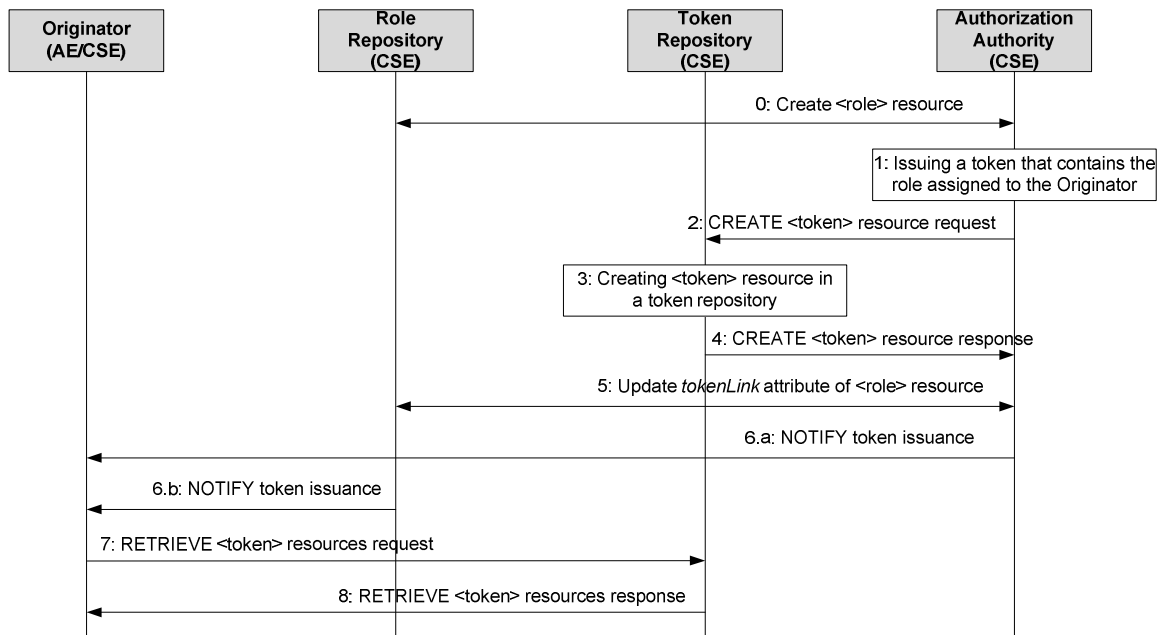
Originator (AE/CSE)

Role Repository (CSE)

Token Repository (CSE)

Authorization Authority (CSE)

0: Create <role> resource

1: Issuing a token that contains the role assigned to the Originator

2: CREATE <token> resource request

3: Creating <token> resource in a token repository

4: CREATE <token> resource response

5: Update *tokenLink* attribute of <role> resource

6.a: NOTIFY token issuance

6.b: NOTIFY token issuance

7: RETRIEVE <token> resources request

8: RETRIEVE <token> resources response